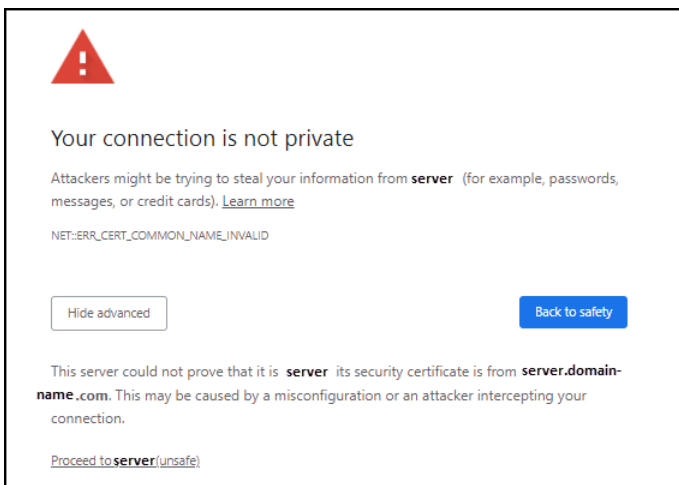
Your connection is not private

Attackers might be trying to steal your information from server (for example, passwords, messages, or credit cards). Learn more

NET::ERR_CERT_COMMON_NAME_INVALID

Hide advanced

Back to safety

This server could not prove that it is server its security certificate is from server.domain-name.com. This may be caused by a misconfiguration or an attacker intercepting your connection.

Proceed to server (unsafe)